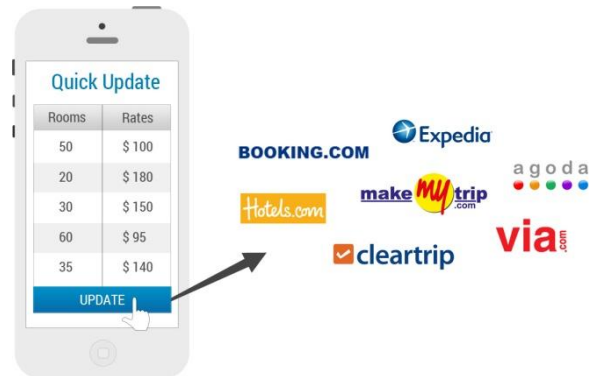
Quick Update

| Rooms | Rates |
|---|---|
| 50 | \$ 100 |
| 20 | \$ 180 |
| 30 | \$ 150 |
| 60 | \$ 95 |
| 35 | \$ 140 |

UPDATE

BOOKING.COM

Expedia

agoda

Hotels.com

make my trip .com

cleartrip

via.com